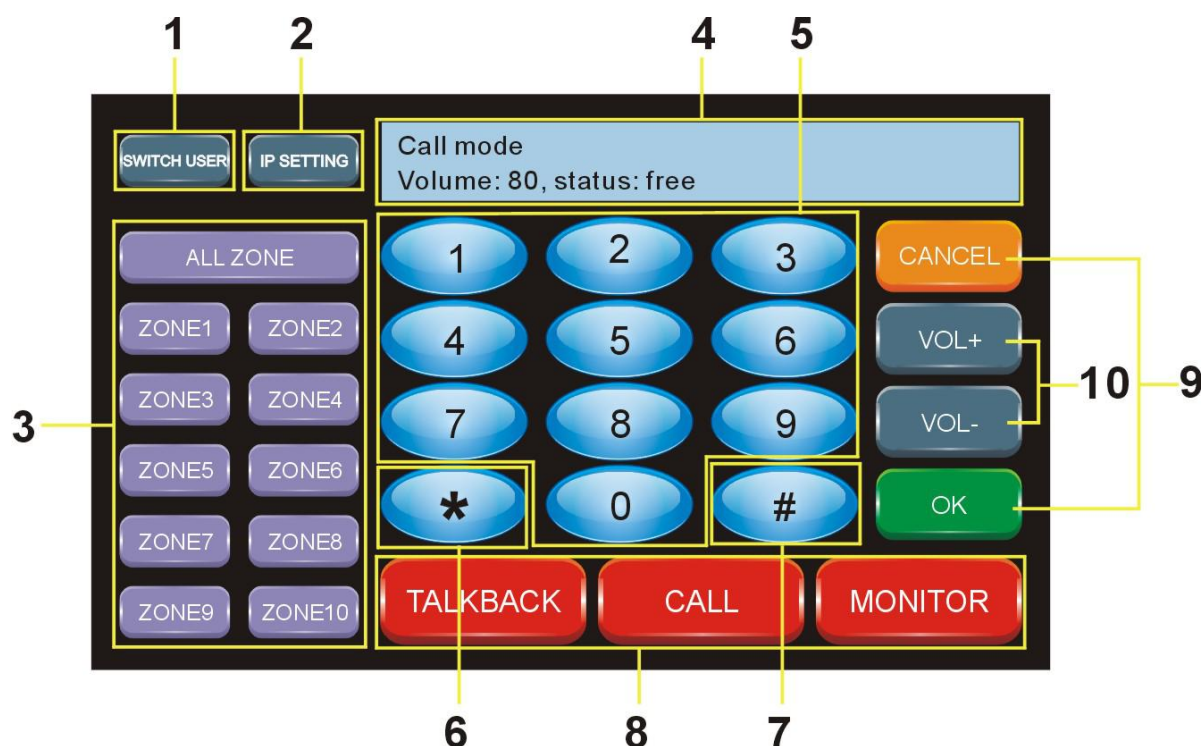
1 2 4 5

SWITCH USER
IP SETTING

Call mode
Volume: 80, status: free

ALL ZONE
ZONE1 ZONE2
ZONE3 ZONE4
ZONE5 ZONE6
ZONE7 ZONE8
ZONE9 ZONE10

3

1 2 3
4 5 6
7 8 9
* 0 #

CANCEL
VOL+
VOL-
OK

10 9

TALKBACK CALL MONITOR

6 8 7